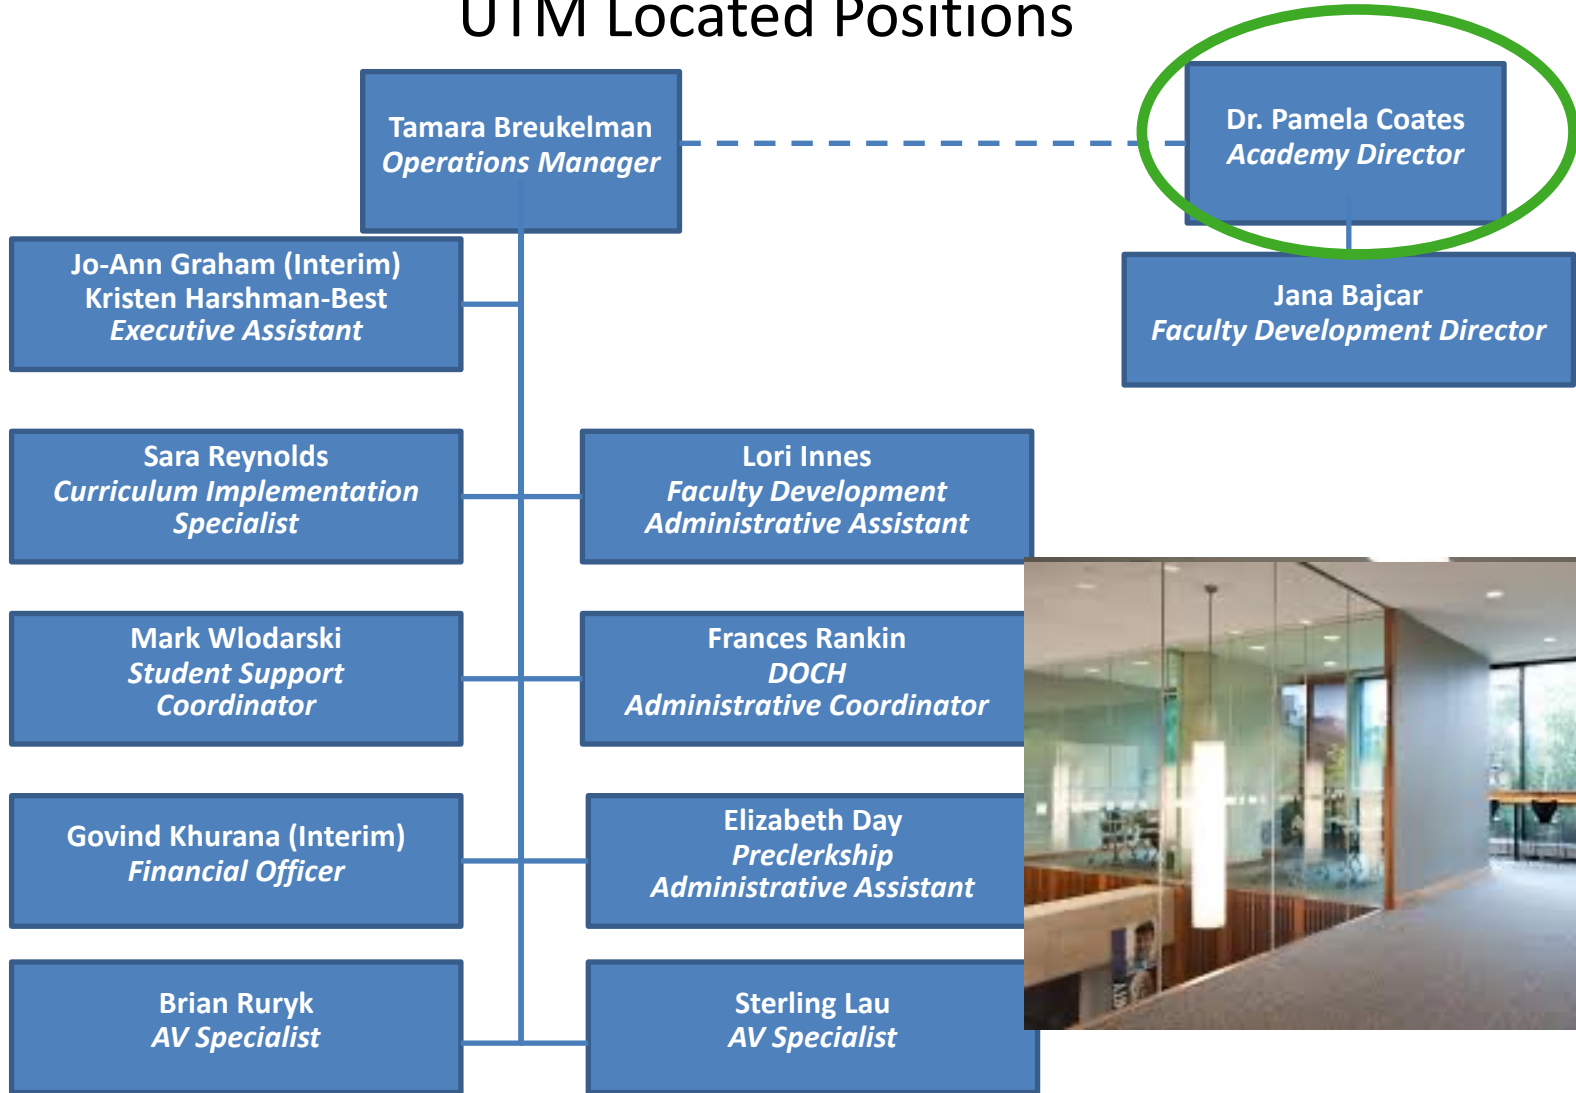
UTM Located Positions

Tamara Breukelman
Operations Manager

Dr. Pamela Coates
Academy Director

Jana Bajcar
Faculty Development Director

Jo-Ann Graham (Interim)
Kristen Harshman-Best
Executive Assistant

Sara Reynolds
Curriculum Implementation Specialist

Lori Innes
Faculty Development Administrative Assistant

Mark Wlodarski
Student Support Coordinator

Frances Rankin
DOCH
Administrative Coordinator

Govind Khurana (Interim)
Financial Officer

Elizabeth Day
Preclerkship Administrative Assistant

Brian Ruryk
AV Specialist

Sterling Lau
AV Specialist